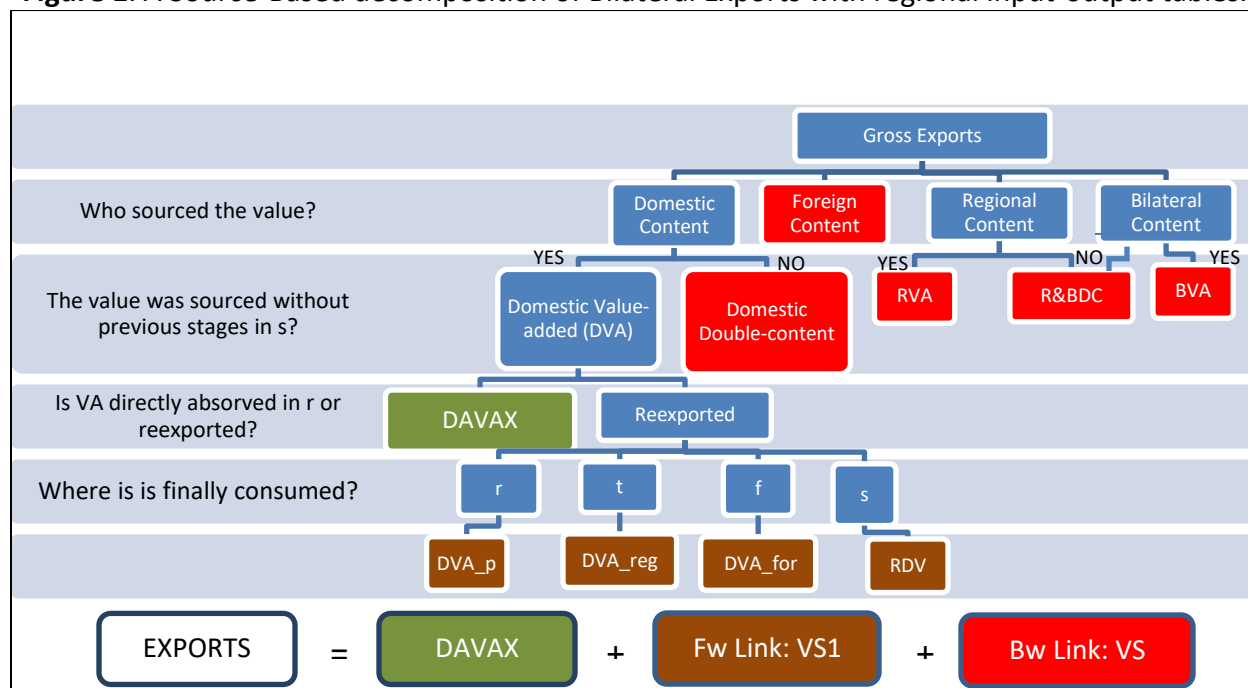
Figure 2: Produce-Based decomposition of Bilateral Exports with regional Input-Output tables.

Gross Exports

Who sourced the value?

Domestic Content

Foreign Content

Regional Content

Bilateral Content

YES

NO

YES

NO

YES

The value was sourced without previous stages in s?

Domestic Value-added (DVA)

Domestic Double-content

RVA

R&BDC

BVA

Is VA directly absorved in r or reexported?

DAVAX

Reexported

Where is is finally consumed?

r

t

f

s

DVA_p

DVA_reg

DVA_for

RDV

EXPORTS = DAVAX + Fw Link: VS1 + Bw Link: VS